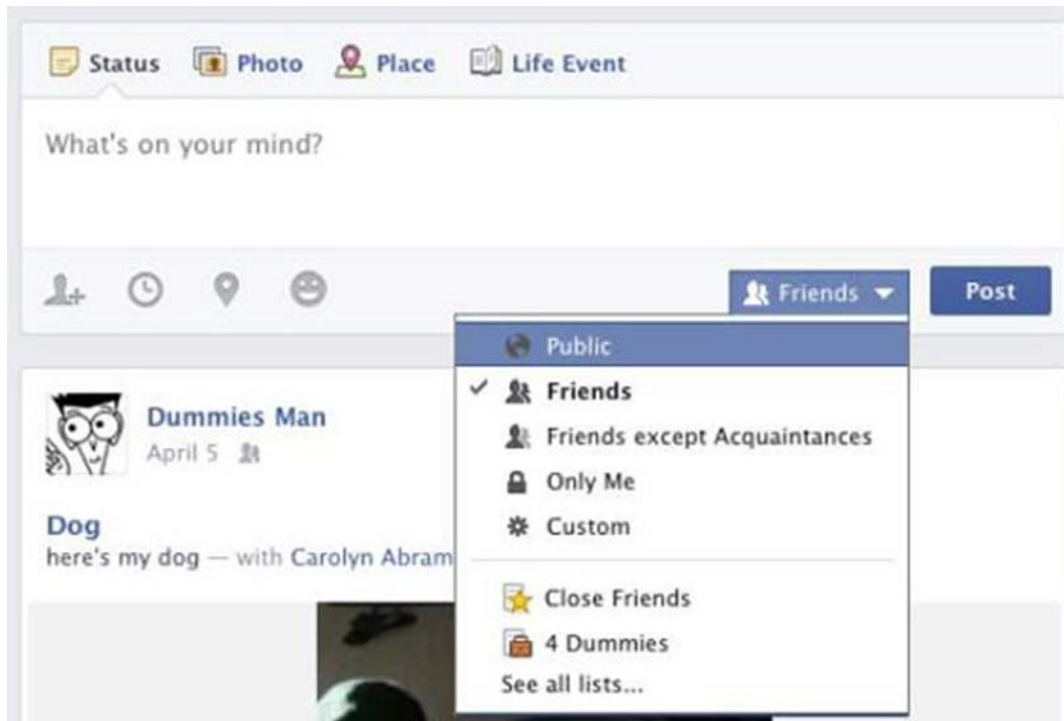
Status Photo Place Life Event

What's on your mind?

Friends Post

Public
✓ Friends
Friends except Acquaintances
Only Me
Custom

Close Friends
4 Dummies
See all lists...

Dummies Man
April 5

Dog
here's my dog — with Carolyn Abram